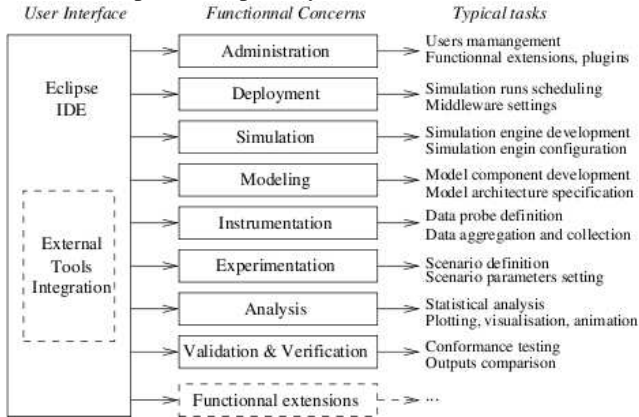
User Interface

Functionnal Concerns

Typical tasks

Eclipse IDE

External Tools Integration

Administration

Users mamangement
Functionnal extensions, plugins

Deployment

Simulation runs scheduling
Middleware settings

Simulation

Simulation engine development
Simulation engin configuration

Modeling

Model component development
Model architecture specification

Instrumentation

Data probe definition
Data aggregation and collection

Experimentation

Scenario definition
Scenario parameters setting

Analysis

Statistical analysis
Plotting, visualisation, animation

Validation & Verification

Conformance testing
Outputs comparison

Functionnal extensions

...